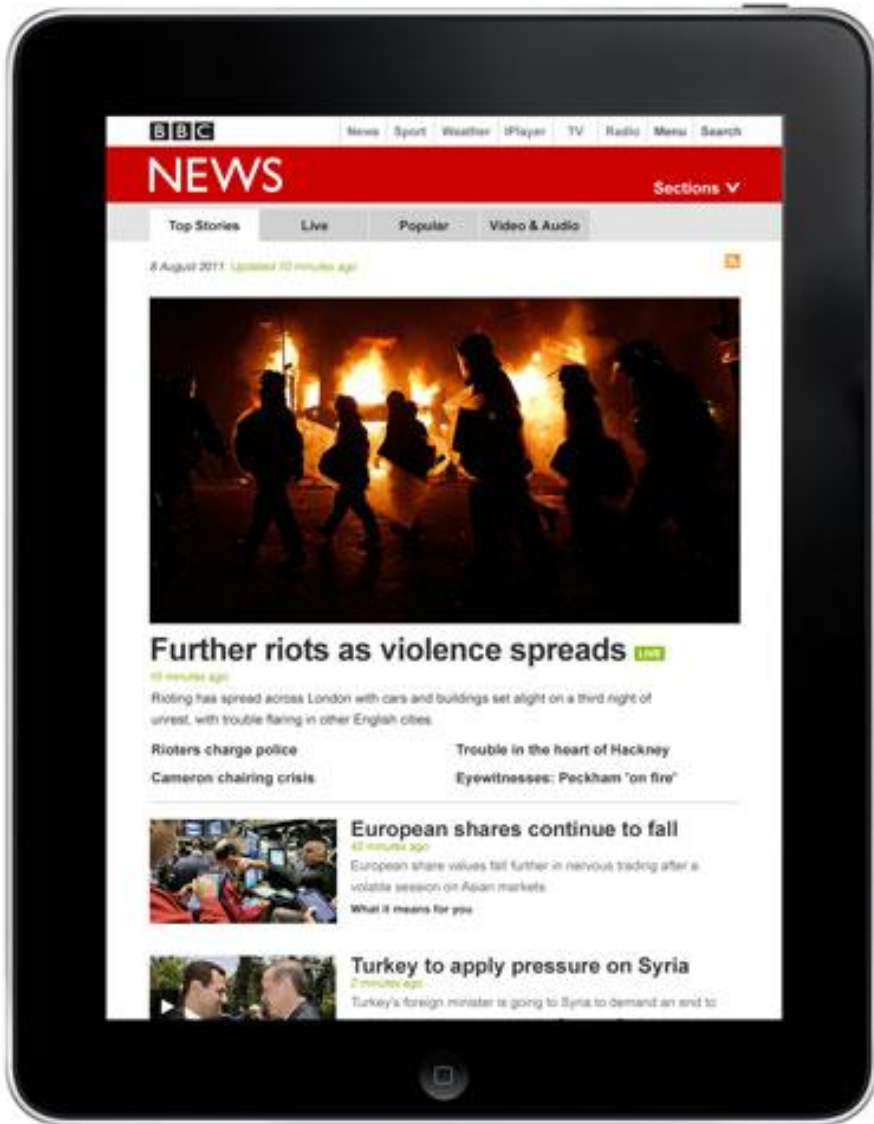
BBC

News Sport Weather iPlayer TV Radio Menu Search

NEWS

Sections

Top Stories Live Popular Video & Audio

8 August 2011 Updated 10 minutes ago

Further riots as violence spreads LIVE

10 minutes ago

Rioting has spread across London with cars and buildings set alight on a third night of unrest, with trouble flaring in other English cities

Rioters charge police

Trouble in the heart of Hackney

Cameron chairing crisis

Eyewitnesses: Peckham "on fire"

European shares continue to fall

40 minutes ago

European share values fall further in nervous trading after a volatile session on Asian markets

What it means for you

Turkey to apply pressure on Syria

2 minutes ago

Turkey's foreign minister is going to Syria to demand an end to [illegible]